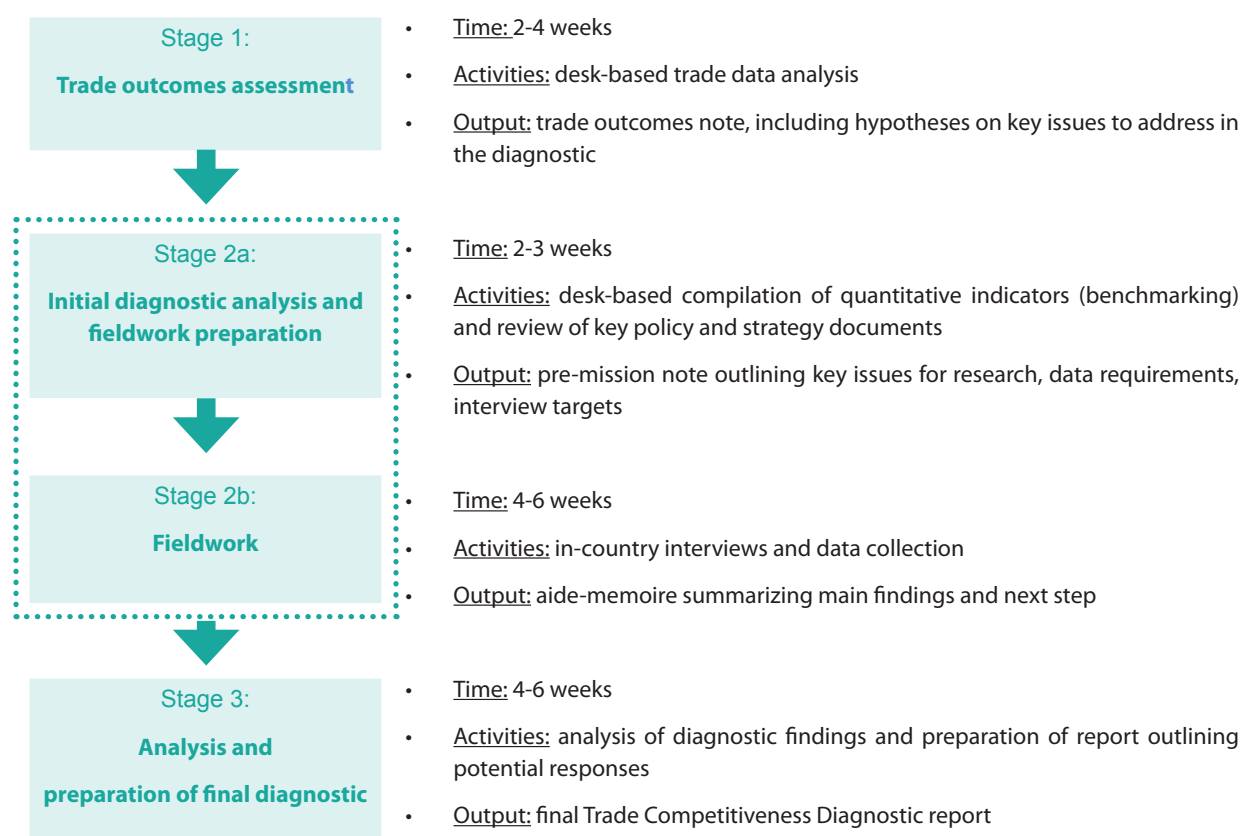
Stage 1:

Trade outcomes assessment

• Time: 2-4 weeks
• Activities: desk-based trade data analysis
• Output: trade outcomes note, including hypotheses on key issues to address in the diagnostic

Stage 2a:

Initial diagnostic analysis and fieldwork preparation

• Time: 2-3 weeks
• Activities: desk-based compilation of quantitative indicators (benchmarking) and review of key policy and strategy documents
• Output: pre-mission note outlining key issues for research, data requirements, interview targets

Stage 2b:

Fieldwork

• Time: 4-6 weeks
• Activities: in-country interviews and data collection
• Output: aide-memoire summarizing main findings and next step

Stage 3:

Analysis and preparation of final diagnostic

• Time: 4-6 weeks
• Activities: analysis of diagnostic findings and preparation of report outlining potential responses
• Output: final Trade Competitiveness Diagnostic report